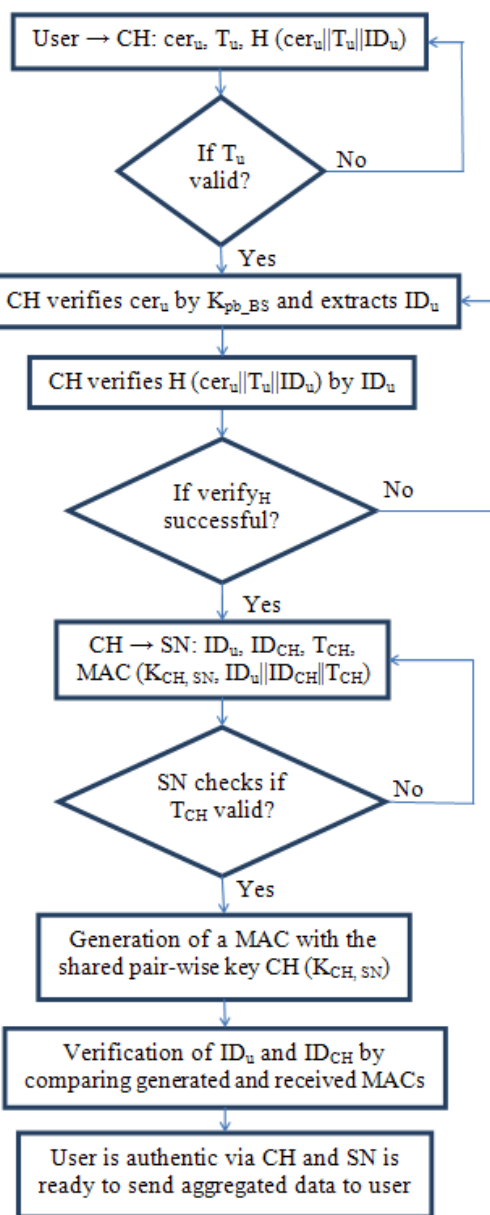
User → CH: $cer_u$, $T_u$, H ($cer_u||T_u||ID_u$)

If $T_u$ valid?

No

Yes

CH verifies $cer_u$ by $K_{pb\_BS}$ and extracts $ID_u$

CH verifies H ($cer_u||T_u||ID_u$) by $ID_u$

If $verify_H$ successful?

No

Yes

CH → SN: $ID_u$, $ID_{CH}$, $T_{CH}$, MAC ($K_{CH, SN}$, $ID_u||ID_{CH}||T_{CH}$)

SN checks if $T_{CH}$ valid?

No

Yes

Generation of a MAC with the shared pair-wise key CH ($K_{CH, SN}$)

Verification of $ID_u$ and $ID_{CH}$ by comparing generated and received MACs

User is authentic via CH and SN is ready to send aggregated data to user